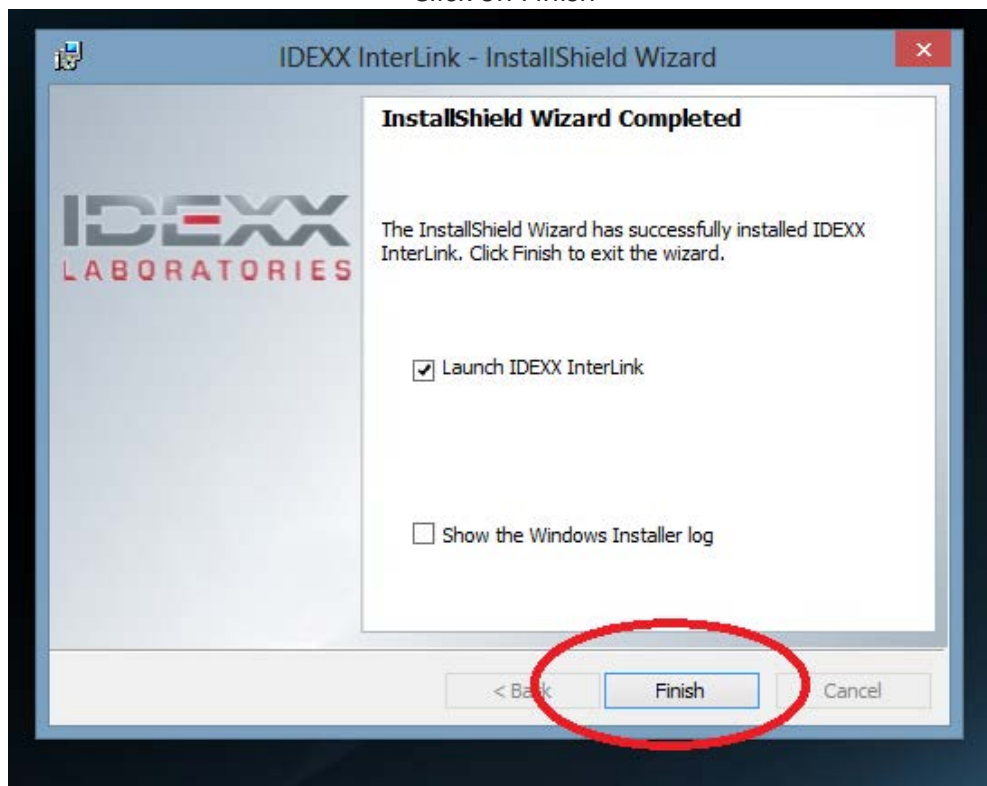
Click on Finish

IDEXX InterLink - InstallShield Wizard

IDEXX
LABORATORIES

InstallShield Wizard Completed

The InstallShield Wizard has successfully installed IDEXX InterLink. Click Finish to exit the wizard.

Launch IDEXX InterLink

Show the Windows Installer log

< Back

Finish

Cancel